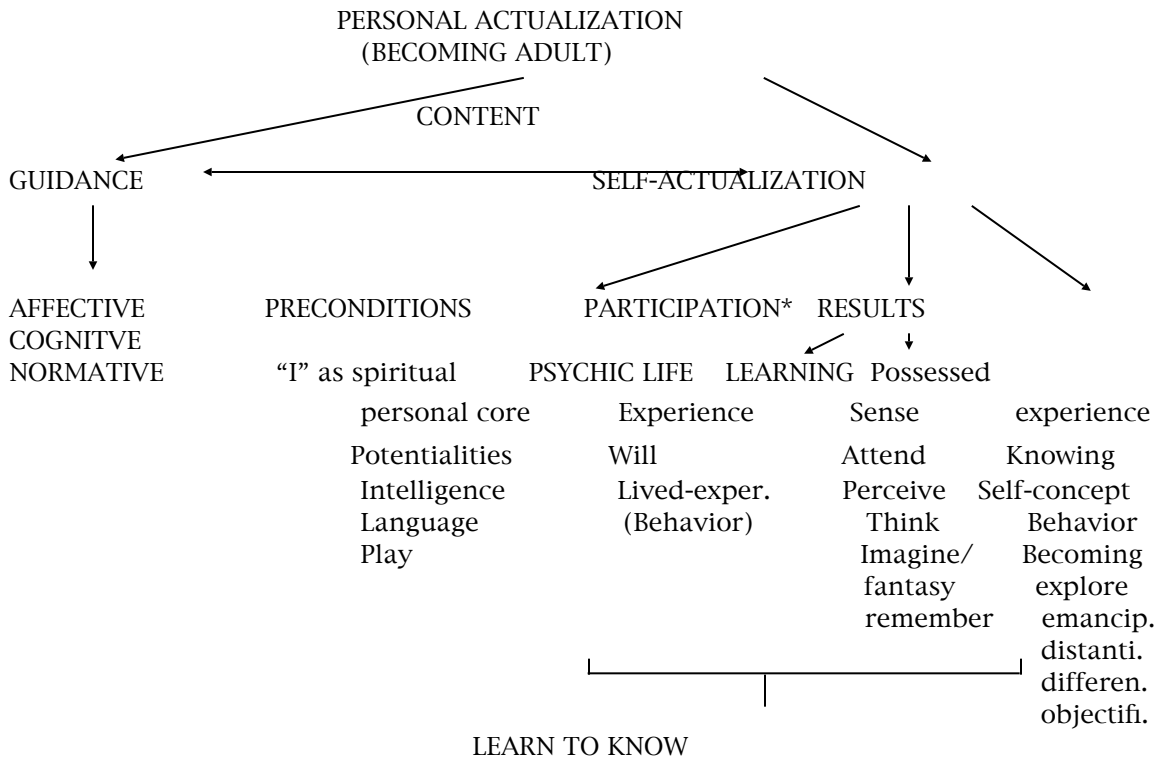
PERSONAL ACTUALIZATION
(BECOMING ADULT)

CONTENT

GUIDANCE

SELF-ACTUALIZATION

AFFECTIVE
COGNITVE
NORMATIVE

PRECONDITIONS

"I" as spiritual personal core
Potentialities
Intelligence
Language
Play

PARTICIPATION*

PSYCHIC LIFE
Experience
Will
Lived-exper.
(Behavior)

RESULTS

LEARNING
Sense
Attend
Perceive
Think
Imagine/ fantasy
remember

Possessed experience
Knowing
Self-concept
Behavior
Becoming
explore
emancip.
distanti.
differen.
objectifi.

LEARN TO KNOW